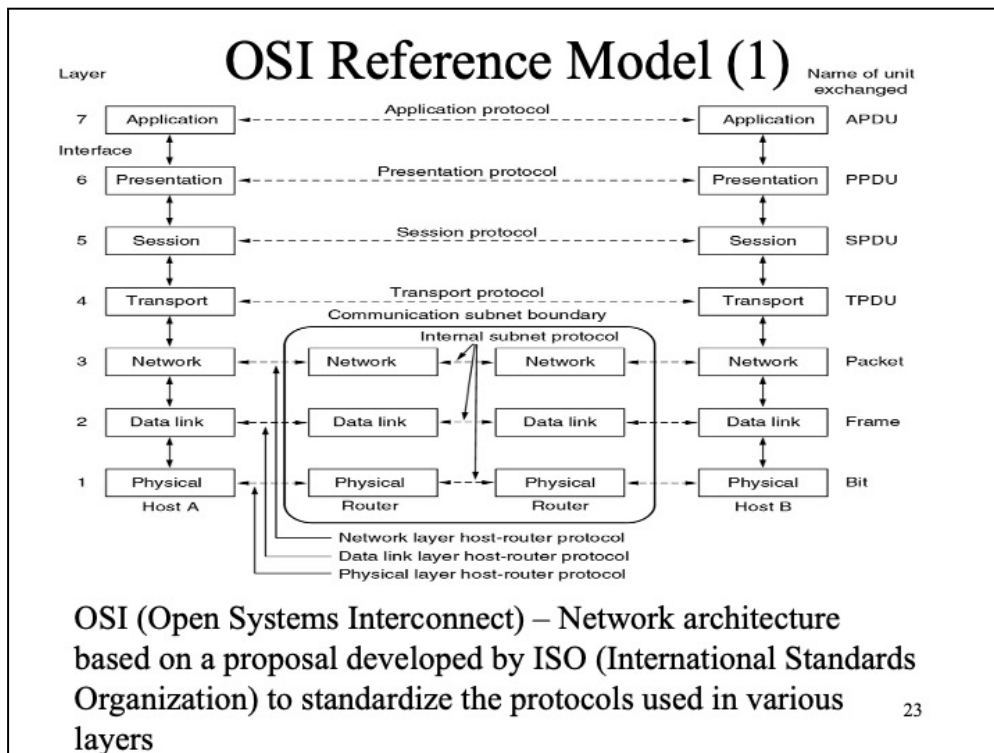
OSI Reference Model (1)

Layer

Name of unit exchanged

7 Application — Application protocol — Application APDU

Interface

6 Presentation — Presentation protocol — Presentation PPDU

5 Session — Session protocol — Session SPDU

4 Transport — Transport protocol — Transport TPDU

Communication subnet boundary

Internal subnet protocol

3 Network — Network — Network — Network Packet

2 Data link — Data link — Data link — Data link Frame

1 Physical — Physical — Physical — Physical Bit

Host A

Router

Router

Host B

Network layer host-router protocol

Data link layer host-router protocol

Physical layer host-router protocol

OSI (Open Systems Interconnect) – Network architecture based on a proposal developed by ISO (International Standards Organization) to standardize the protocols used in various layers

23